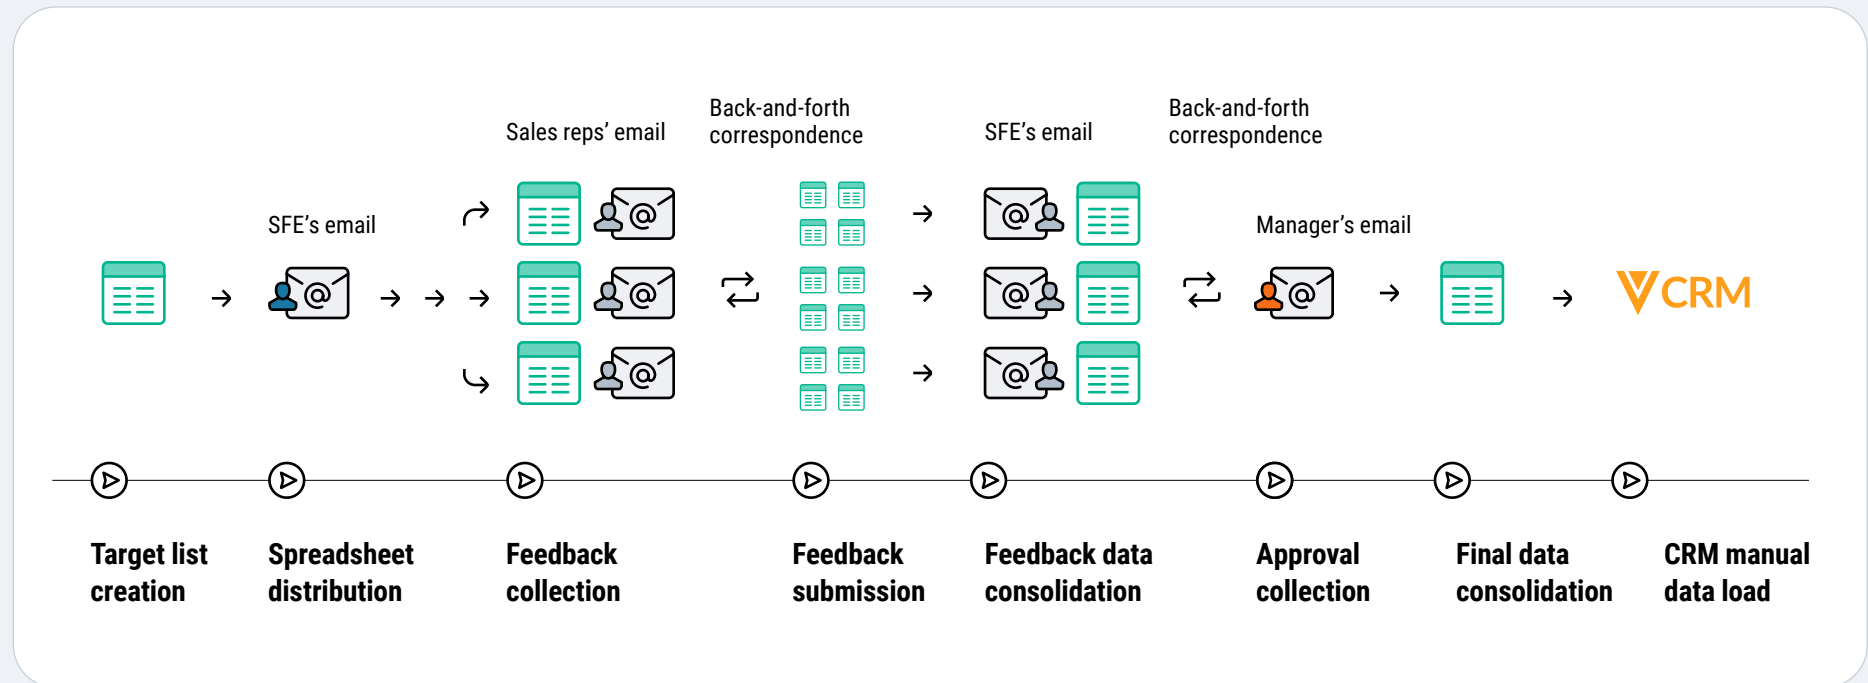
Sales reps' email

Back-and-forth correspondence

SFE's email

Back-and-forth correspondence

SFE's email

Manager's email

VCRM

Target list creation

Spreadsheet distribution

Feedback collection

Feedback submission

Feedback data consolidation

Approval collection

Final data consolidation

CRM manual data load